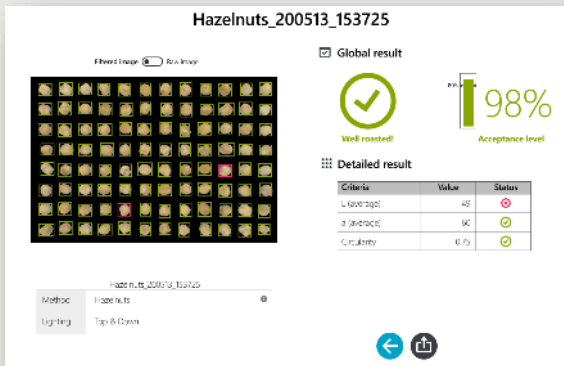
Hazelnuts_200513_153725

Filtered image Raw image

Hazelnuts_200513_153725

| Method | Hazelnuts |
|---|---|
| Lighting | Top & Down |

Global result

Well roasted!

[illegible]

98%

Acceptance level

Detailed result

| Criteria | Value | Status |
|---|---|---|
| L (average) | 45 | |
| a (average) | 60 | |
| Circularity | 0.75 | |